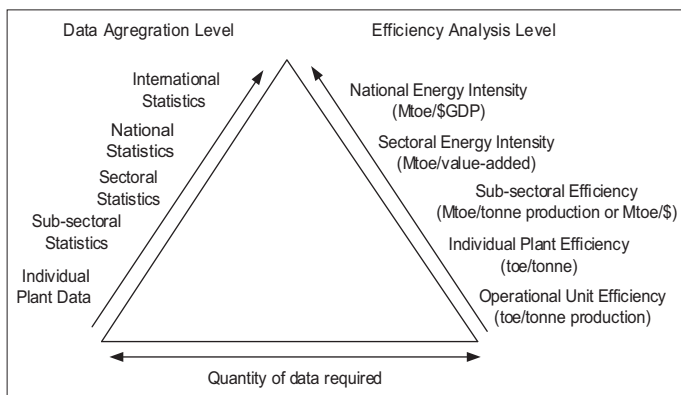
Data Agregration Level

International Statistics

National Statistics

Sectoral Statistics

Sub-sectoral Statistics

Individual Plant Data

Efficiency Analysis Level

National Energy Intensity (Mtoe/\$GDP)

Sectoral Energy Intensity (Mtoe/value-added)

Sub-sectoral Efficiency (Mtoe/tonne production or Mtoe/\$)

Individual Plant Efficiency (toe/tonne)

Operational Unit Efficiency (toe/tonne production)

Quantity of data required